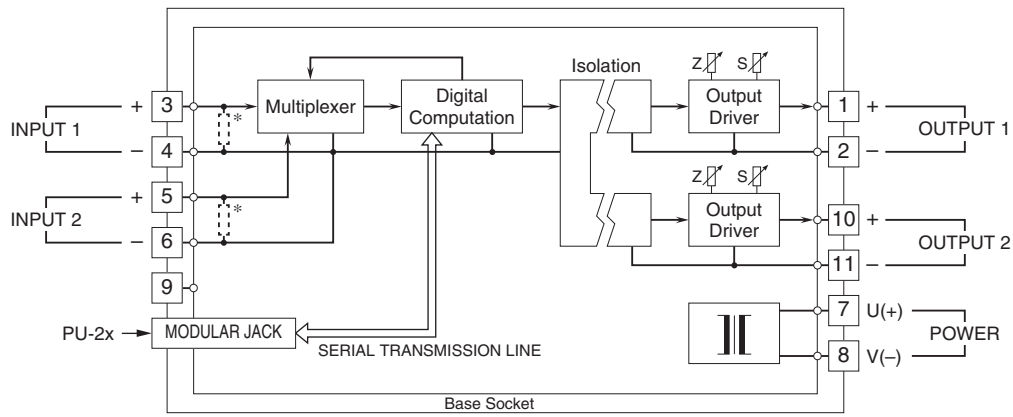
Isolation

Z S

Multiplexer

Digital Computation

Output Driver

Output Driver

Z S

INPUT 1

+ 3

– 4

INPUT 2

+ 5

– 6

9

*

*

1 +

2 –

OUTPUT 1

10 +

11 –

OUTPUT 2

7 U(+)

8 V(–)

POWER

PU-2x

MODULAR JACK

SERIAL TRANSMISSION LINE

Base Socket